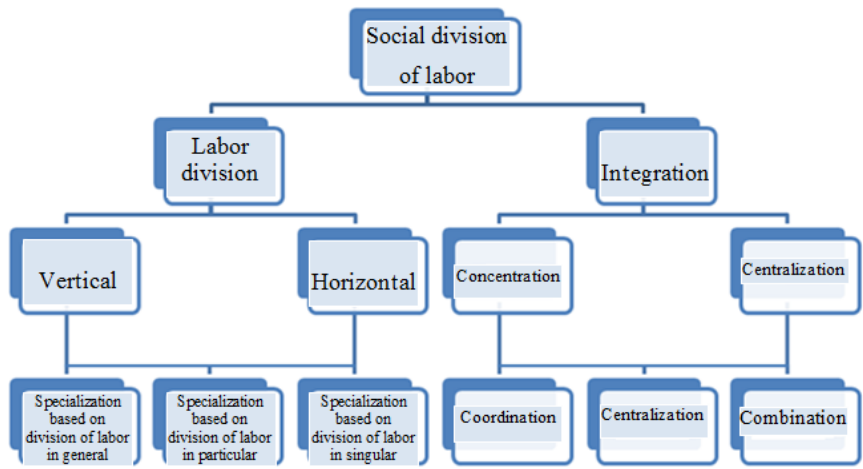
Social division of labor

Labor division

Integration

Vertical

Horizontal

Concentration

Centralization

Specialization based on division of labor in general

Specialization based on division of labor in particular

Specialization based on division of labor in singular

Coordination

Centralization

Combination